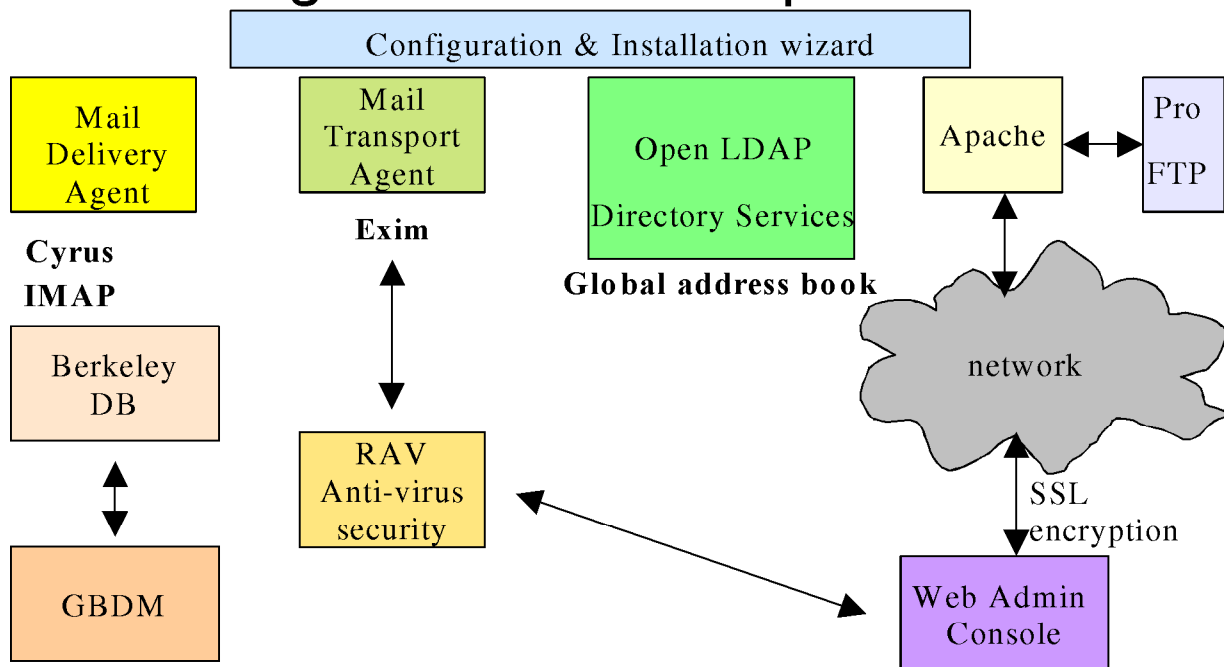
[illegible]

Configuration & Installation wizard

Mail Delivery Agent

Cyrus IMAP

Berkeley DB

GBDM

Mail Transport Agent

Exim

RAV Anti-virus security

Open LDAP Directory Services

Global address book

Apache

Pro FTP

network

SSL encryption

Web Admin Console